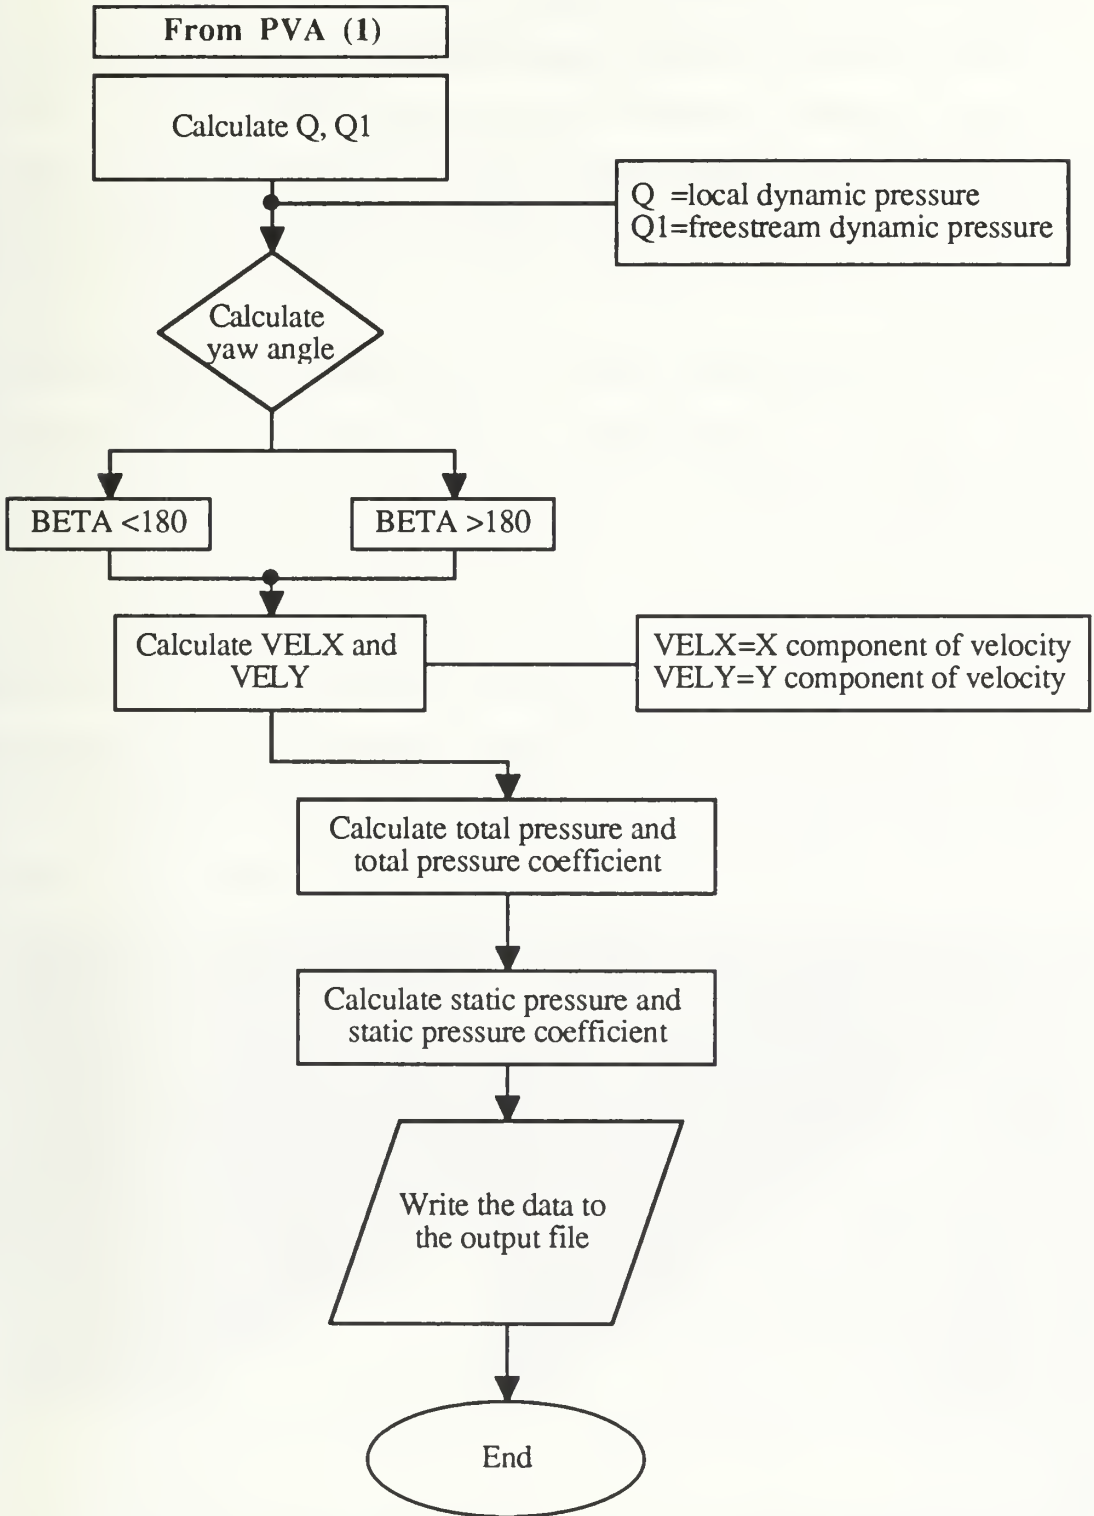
From PVA (1)

Calculate Q, Q1

Q =local dynamic pressure
Q1=freestream dynamic pressure

Calculate yaw angle

BETA <180

BETA >180

Calculate VELX and VELY

VELX=X component of velocity
VELY=Y component of velocity

Calculate total pressure and total pressure coefficient

Calculate static pressure and static pressure coefficient

Write the data to the output file

End